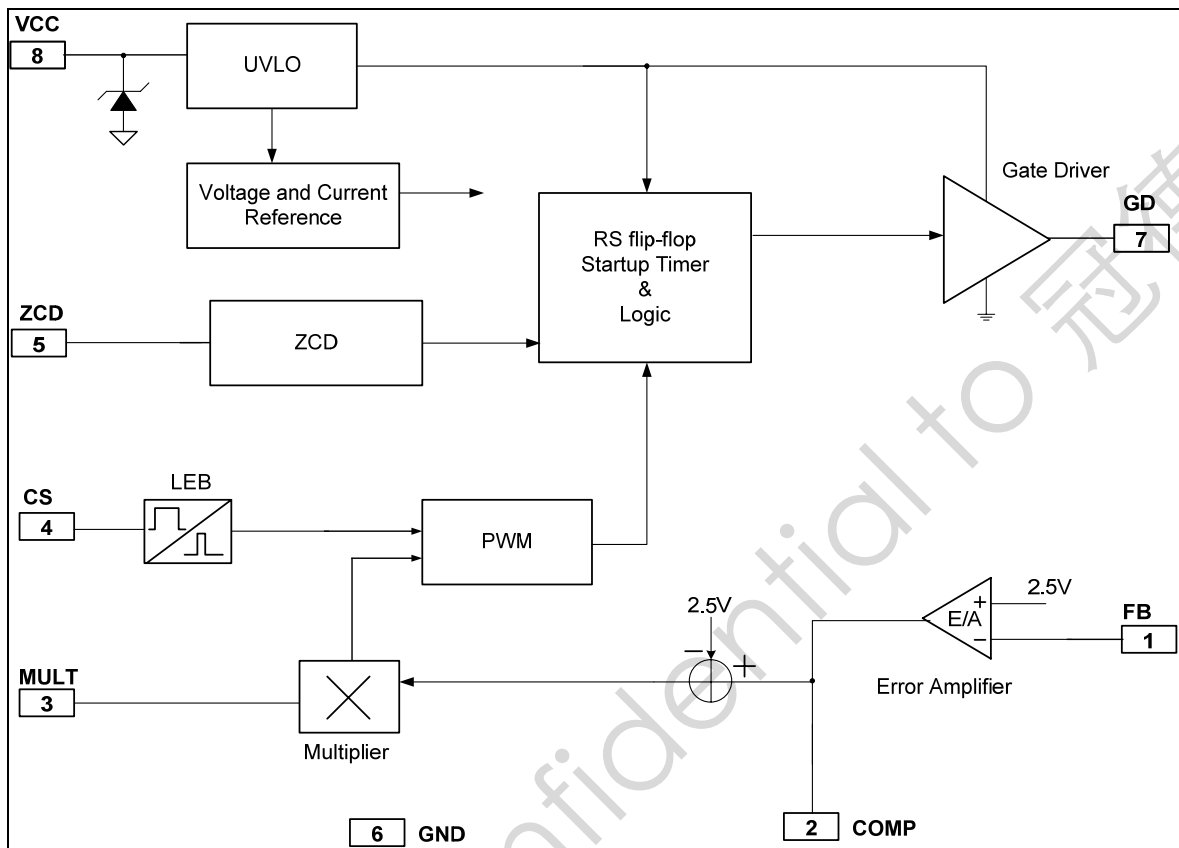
VCC
8
UVLO
Voltage and Current Reference
RS flip-flop
Startup Timer
&
Logic
Gate Driver
GD
7
ZCD
5
ZCD
LEB
CS
4
PWM
2.5V
−
+
2.5V
+
E/A
−
FB
1
Error Amplifier
MULT
3
Multiplier
6 GND
2 COMP
onfidential to 冠